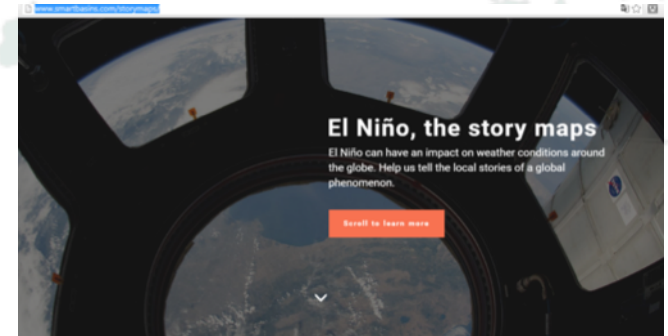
www.smartbasins.com/storymaps/

El Niño, the story maps

El Niño can have an impact on weather conditions around the globe. Help us tell the local stories of a global phenomenon.

Scroll to learn more